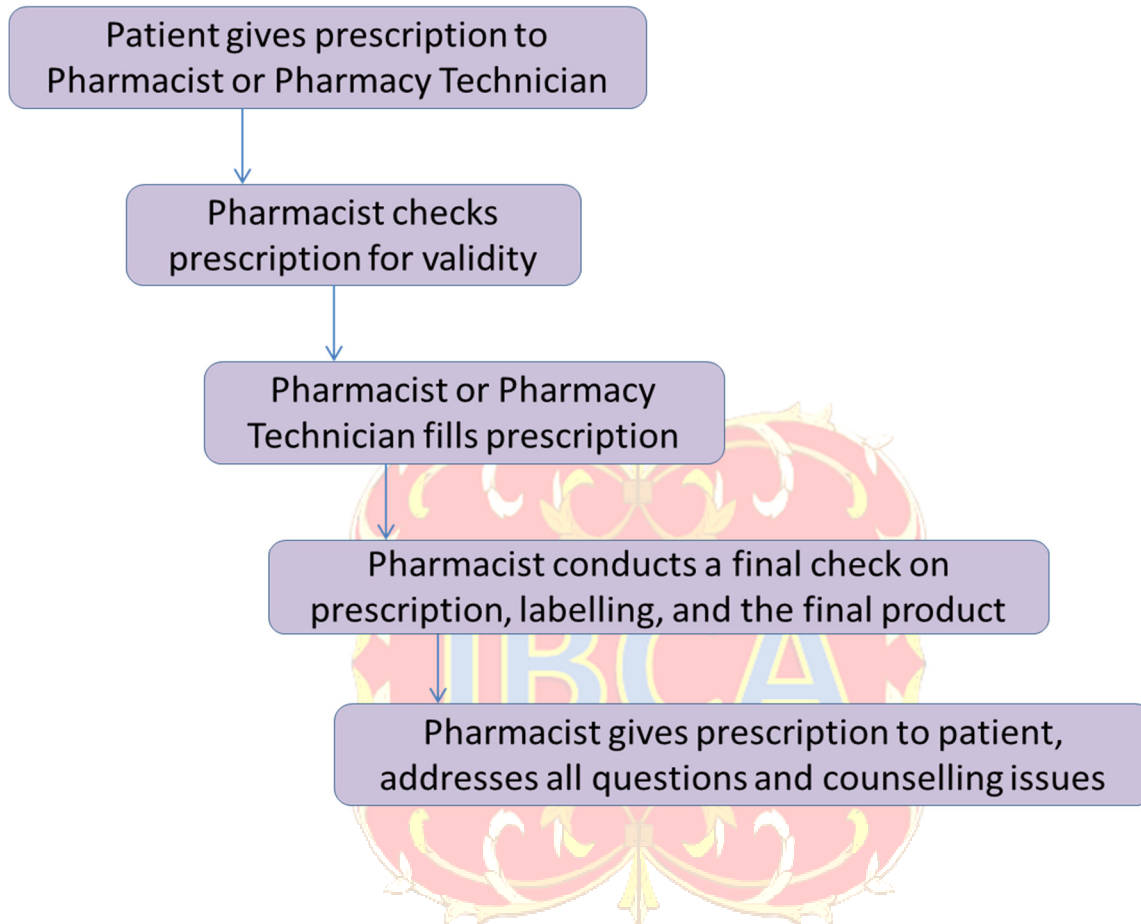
Patient gives prescription to Pharmacist or Pharmacy Technician

Pharmacist checks prescription for validity

Pharmacist or Pharmacy Technician fills prescription

Pharmacist conducts a final check on prescription, labelling, and the final product

Pharmacist gives prescription to patient, addresses all questions and counselling issues

IBCA